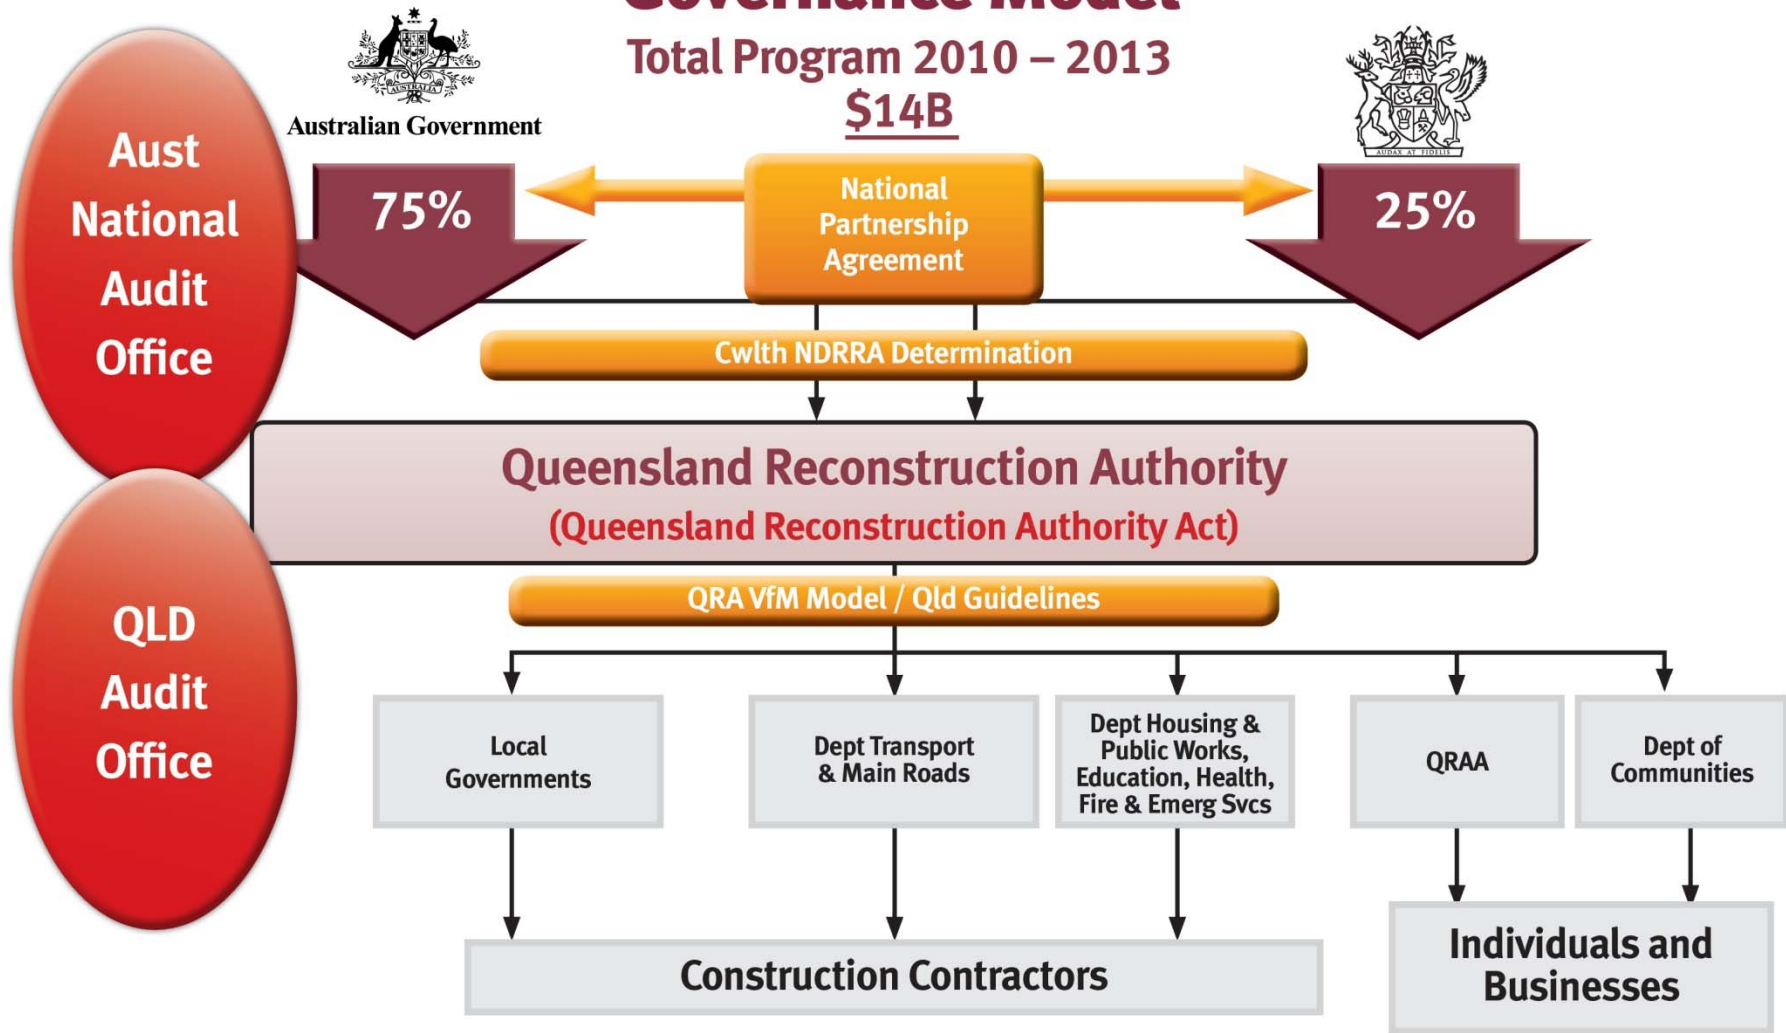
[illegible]

Total Program 2010 – 2013

$14B

Aust National Audit Office

Australian Government

75%

National Partnership Agreement

25%

Cwlth NDRRA Determination

Queensland Reconstruction Authority

(Queensland Reconstruction Authority Act)

QLD Audit Office

QRA VfM Model / Qld Guidelines

Local Governments

Dept Transport & Main Roads

Dept Housing & Public Works, Education, Health, Fire & Emerg Svcs

QRAA

Dept of Communities

Construction Contractors

Individuals and Businesses